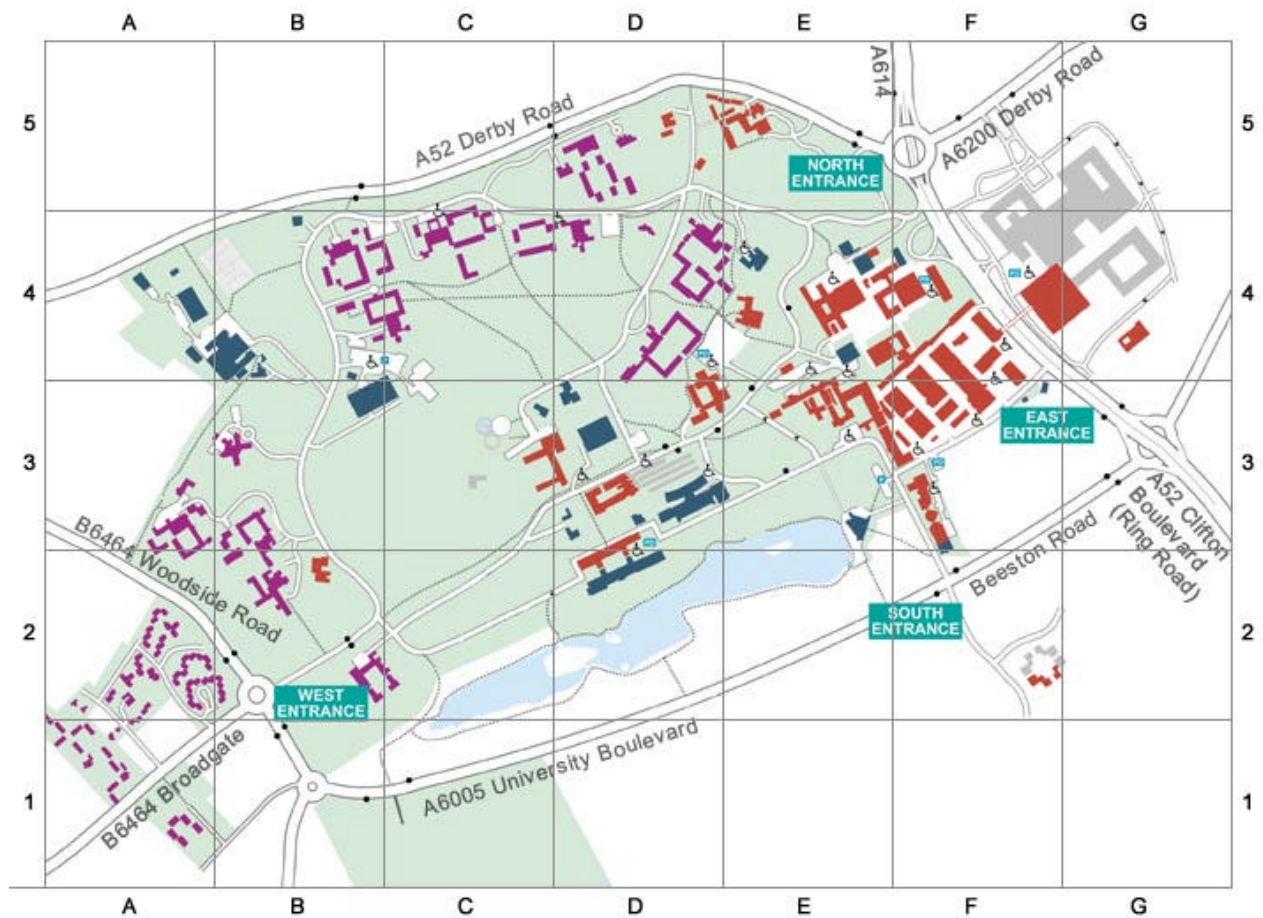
A B C D E F G

5

4

3

2

1

A52 Derby Road

A614

A6200 Derby Road

NORTH ENTRANCE

EAST ENTRANCE

A52 Clifton Boulevard (Ring Road)

Beeston Road

SOUTH ENTRANCE

B6464 Woodside Road

WEST ENTRANCE

B6464 Broadgate

A6005 University Boulevard

5

4

3

2

1

A B C D E F G